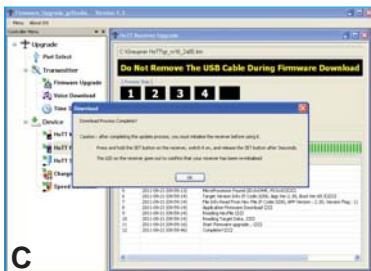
Firmware_Upgrade_goStudio... Version 1.3
Menu About Us
Controller Menu
Upgrade
Port Select
Transmitter
Firmware Upgrade
Voice Download
Time S
Device
HoTT
HoTT
HoTT
Charge
Speed
HoTT Receiver Upgrade
C:\Graupner HoTT\gr_rx16_2a00.bin
Do Not Remove The USB Cable During Firmware Download
Process Step 1
1 2 3 4
Download
Download Process Complete!!
Caution : after completing the update process, you must initialize the receiver before using it.
Press and hold the SET button on the receiver, switch it on, and release the SET button after 3seconds.
The LED on the receiver goes out to confirm that your receiver has been initialised
OK
7 2011-09-21 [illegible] MicroProcessor Found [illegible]
8 2011-09-21 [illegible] Target Version Info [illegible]
9 2011-09-21 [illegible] File Info Read From Hex File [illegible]
10 2011-09-21 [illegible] Application Processor Download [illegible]
11 2011-09-21 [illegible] Reading Hex File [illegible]
12 2011-09-21 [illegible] Reading Target Data... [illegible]
13 2011-09-21 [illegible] Start Firmware upgrade... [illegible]
14 2011-09-21 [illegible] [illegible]
C